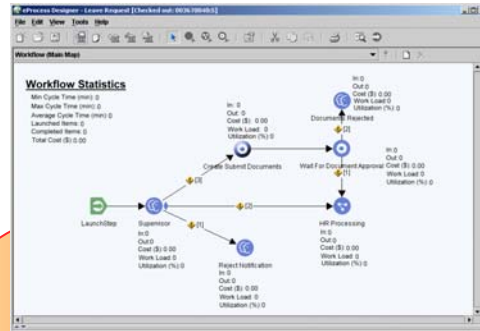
eProcess Designer - Leave Request [Checked out: 00367804b5]

File Edit View Tools Help

Workflow (Main Map)

Workflow Statistics

Min Cycle Time (min): 0
Max Cycle Time (min): 0
Average Cycle Time (min): 0
Launched Items: 0
Completed Items: 0
Total Cost ($): 0.00

In: 0
Out: 0
Cost ($): 0.00
Work Load: 0
Utilization (%): 0

Document Rejected

[2]

In: 0
Out: 0
Cost ($): 0.00
Work Load: 0
Utilization (%): 0

Create Submit Documents

In: 0
Out: 0
Cost ($): 0.00
Work Load: 0
Utilization (%): 0

Wait For Document Approval

[1]

[3]

LaunchStep

Supervisor

[2]

HR Processing

[1]

In: 0
Out: 0
Cost ($): 0.00
Work Load: 0
Utilization (%): 0

In: 0
Out: 0
Cost ($): 0.00
Work Load: 0
Utilization (%): 0

Reject Notification

In: 0
Out: 0
Cost ($): 0.00
Work Load: 0
Utilization (%): 0